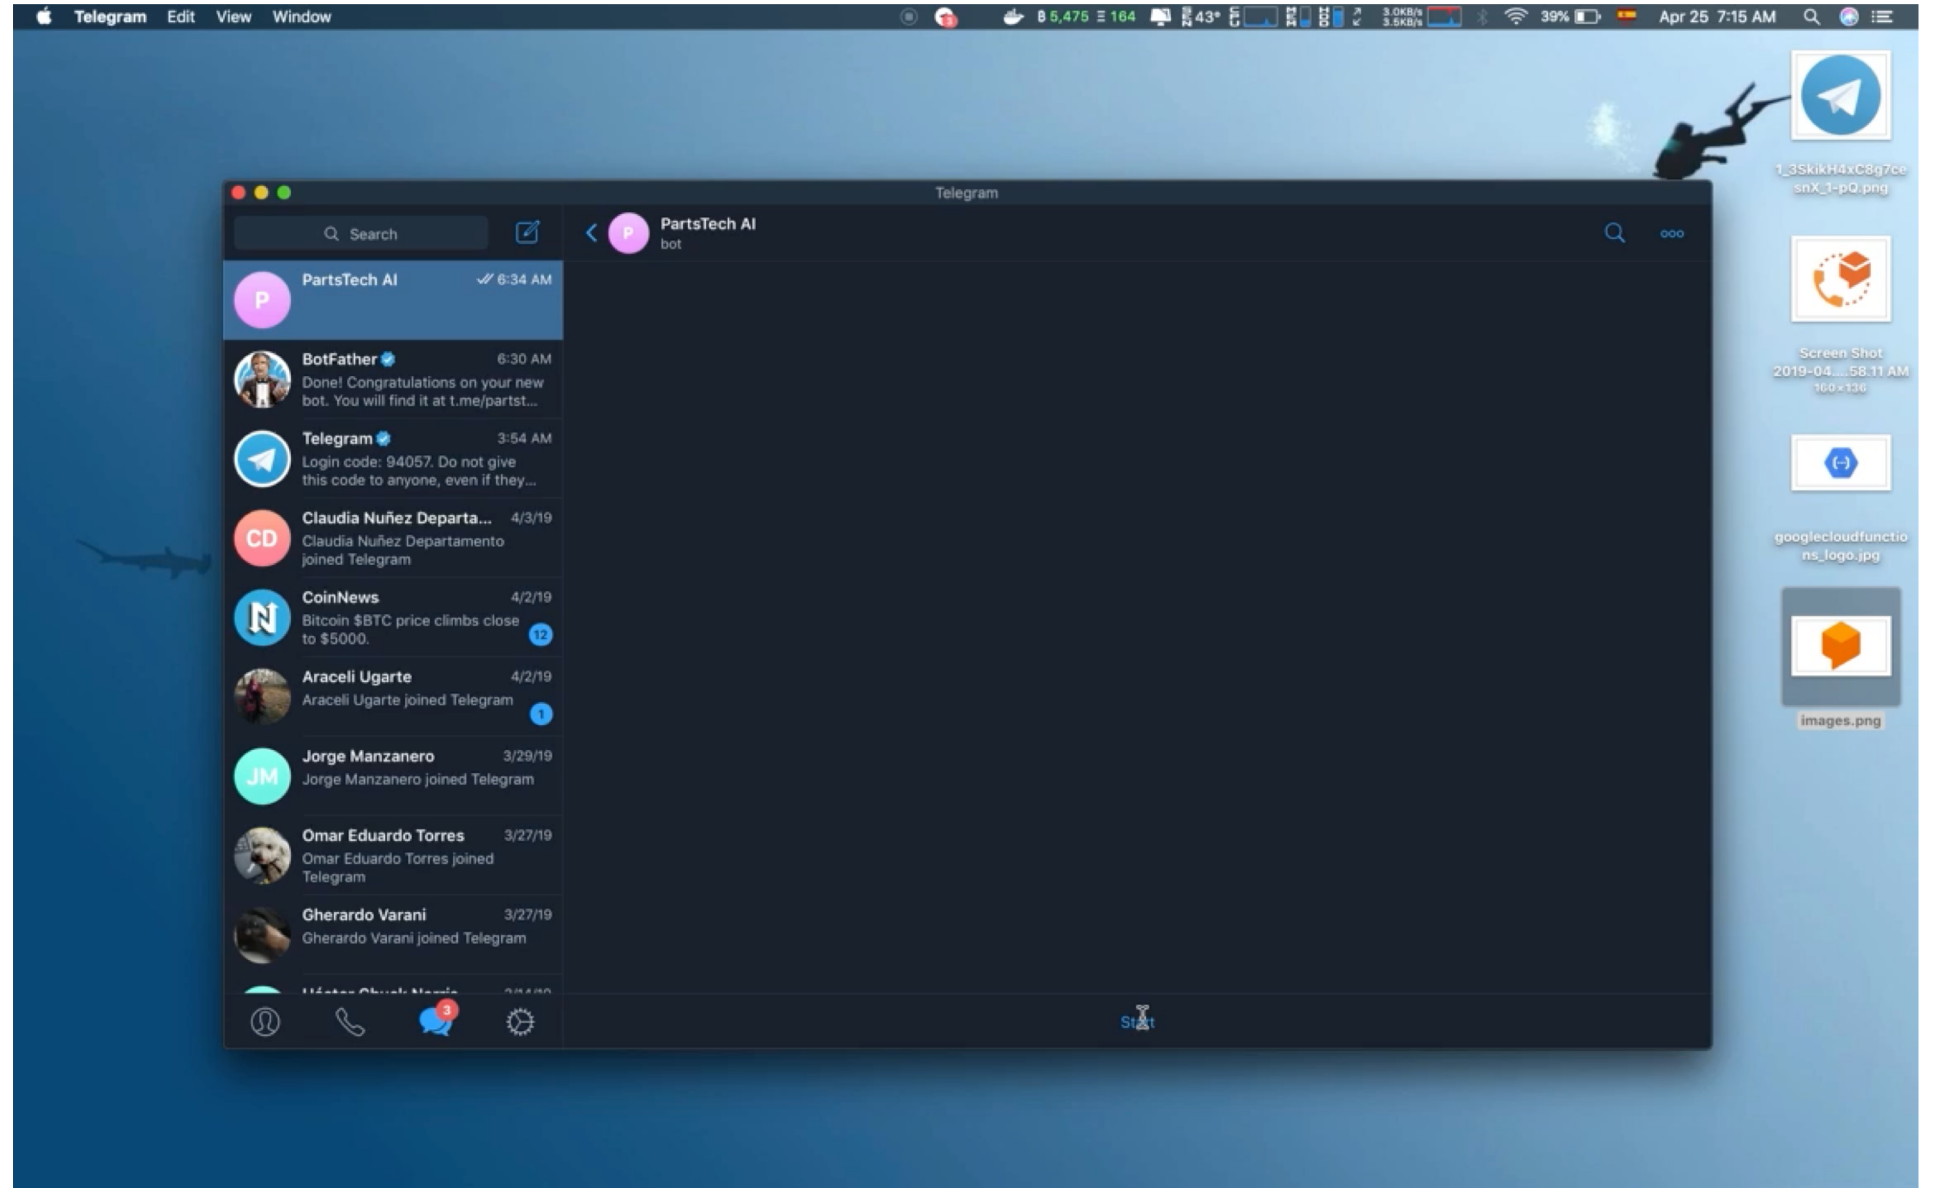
Telegram Edit View Window

B 5,475 Ξ 164 43° 3.0KB/s 3.5KB/s 39% Apr 25 7:15 AM

1_3SkikH4xC8g7cesnX_1-pQ.png

Screen Shot 2019-04....58.11 AM 160×136

googlecloudfunctions_logo.jpg

images.png

Telegram

Search

PartsTech AI
bot

P PartsTech AI 6:34 AM

BotFather 6:30 AM
Done! Congratulations on your new bot. You will find it at t.me/partst...

Telegram 3:54 AM
Login code: 94057. Do not give this code to anyone, even if they...

CD Claudia Nuñez Departa... 4/3/19
Claudia Nuñez Departamento joined Telegram

CoinNews 4/2/19
Bitcoin $BTC price climbs close to $5000.
12

Araceli Ugarte 4/2/19
Araceli Ugarte joined Telegram
1

JM Jorge Manzanero 3/29/19
Jorge Manzanero joined Telegram

Omar Eduardo Torres 3/27/19
Omar Eduardo Torres joined Telegram

Gherardo Varani 3/27/19
Gherardo Varani joined Telegram

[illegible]

3

Start